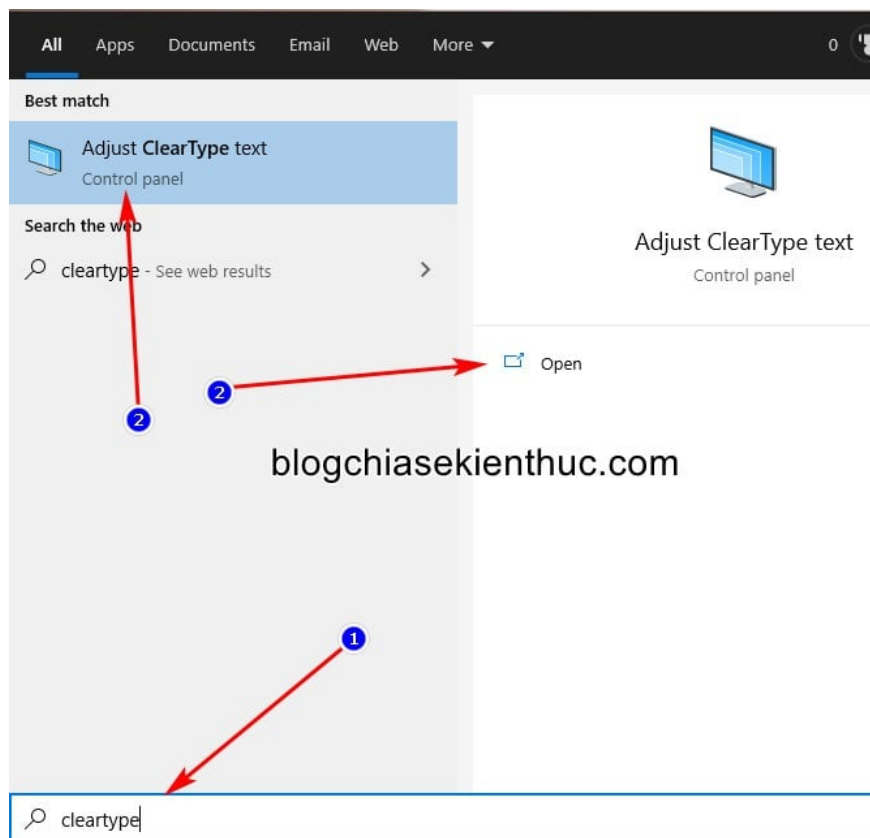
All Apps Documents Email Web More ▾ 0

Best match

Adjust ClearType text
Control panel

Search the web

cleartype - See web results >

Adjust ClearType text
Control panel

Open

2

2

blogchiasekienthuc.com

1

cleartype